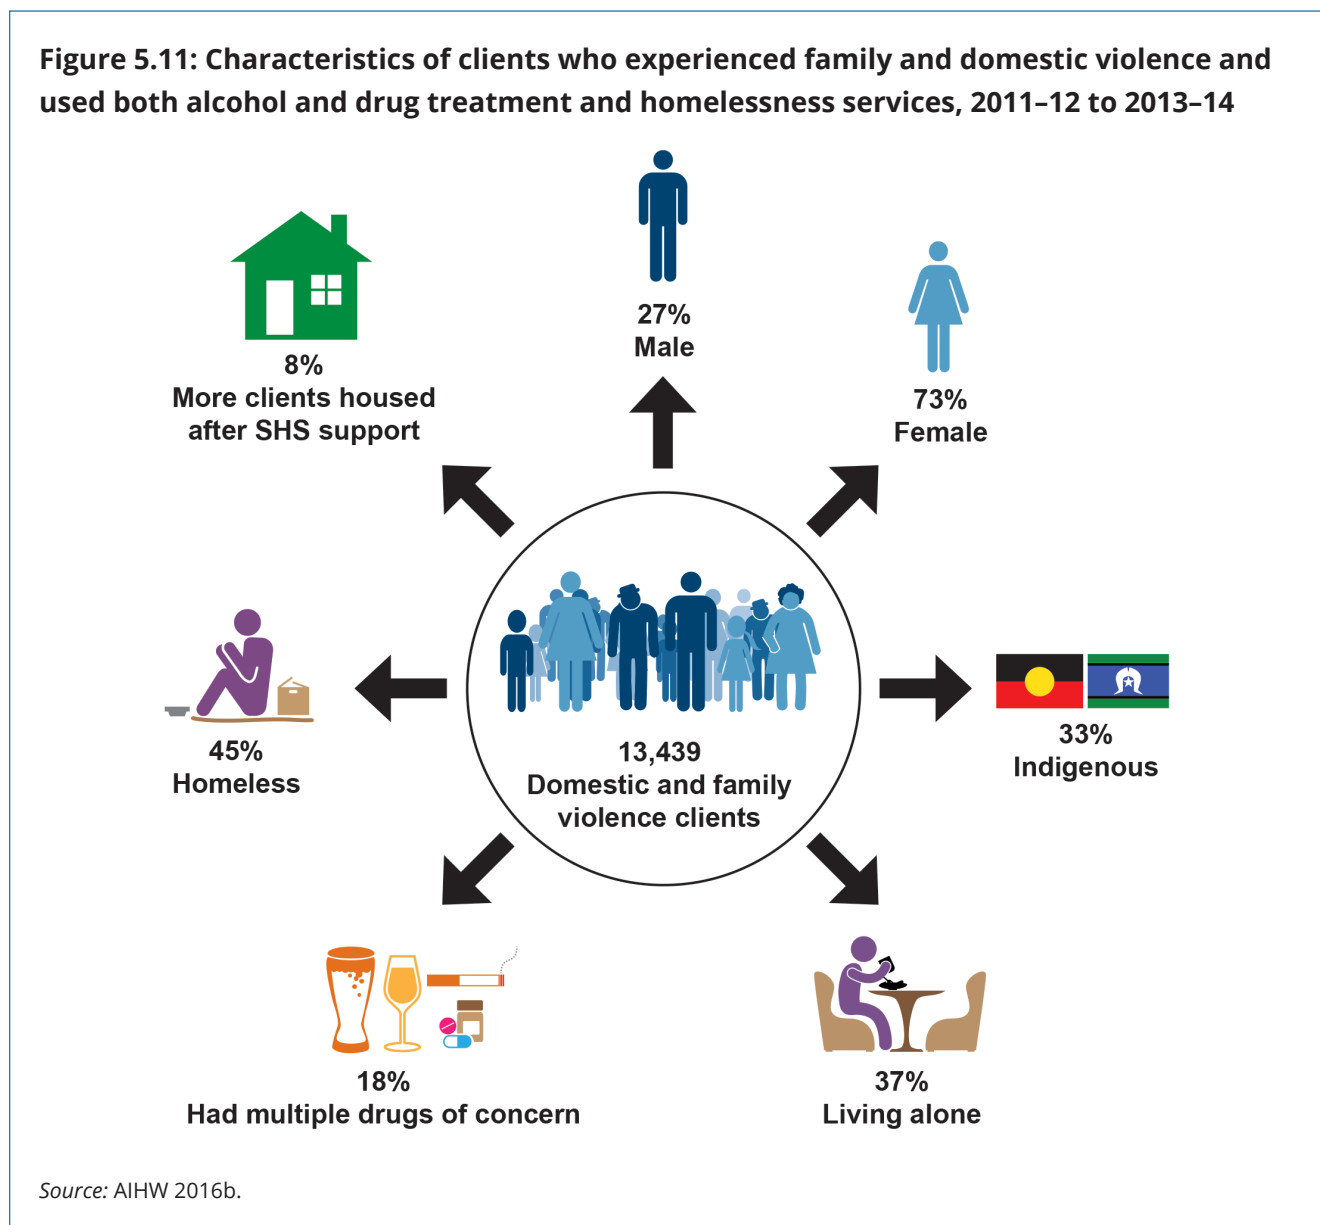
Figure 5.11: Characteristics of clients who experienced family and domestic violence and used both alcohol and drug treatment and homelessness services, 2011–12 to 2013–14

27%
Male

8%
More clients housed after SHS support

73%
Female

45%
Homeless

13,439
Domestic and family violence clients

33%
Indigenous

18%
Had multiple drugs of concern

37%
Living alone

Source: AIHW 2016b.